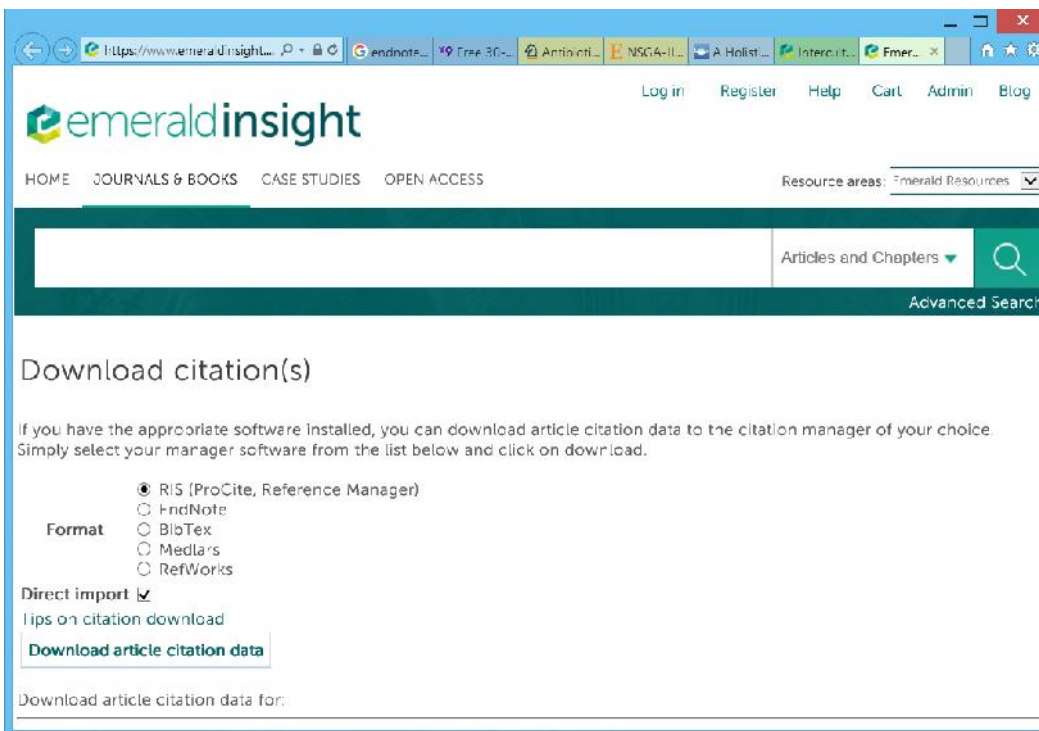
https://www.emeraldinsight... endnote... Free 30-... Antioxidi... NSG4-I... A Holist... Intercult... Emer... ×

emeraldinsight

Log in Register Help Cart Admin Blog

HOME JOURNALS & BOOKS CASE STUDIES OPEN ACCESS

Resource areas: Emerald Resources

Articles and Chapters

Advanced Search

Download citation(s)

If you have the approoriate software installed, you can download article citation data to the citation manager of your choice. Simply select your manager software from the list below and click on download.

Format
RIS (ProCite, Reference Manager)
EndNote
BibTex
Medlars
RefWorks

Direct import

Tips on citation download

Download article citation data

Download article citation data for: